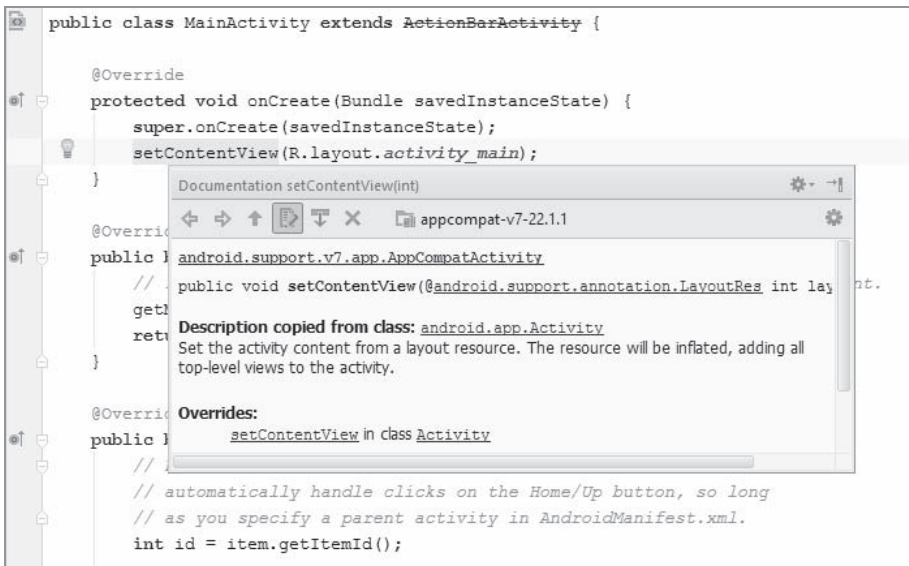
public class MainActivity extends ActionBarActivity {

@Override
protected void onCreate(Bundle savedInstanceState) {
super.onCreate(savedInstanceState);
setContentView(R.layout.activity_main);
}

@Overri
public b
// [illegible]
getl
retu
}

@Overri
public b
// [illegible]
// automatically handle clicks on the Home/Up button, so long
// as you specify a parent activity in AndroidManifest.xml.
int id = item.getItemId();

Documentation setContentView(int)

appcompat-v7-22.1.1

android.support.v7.app.AppCompatActivity

public void setContentView(@android.support.annotation.LayoutRes int lay

Description copied from class: android.app.Activity
Set the activity content from a layout resource. The resource will be inflated, adding all top-level views to the activity.

Overrides:
setContentView in class Activity

nt.